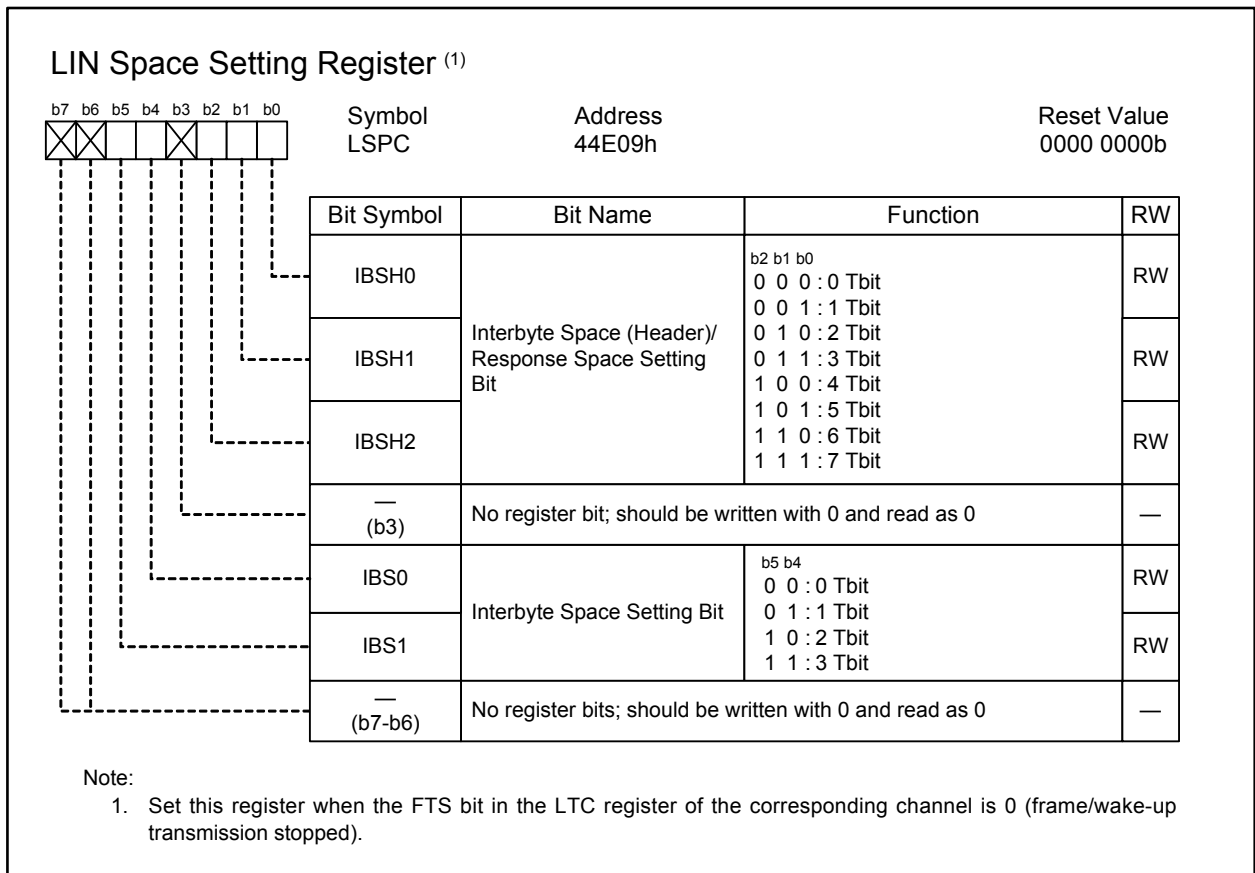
LIN Space Setting Register (1)

b7 b6 b5 b4 b3 b2 b1 b0

Symbol
LSPC

Address
44E09h

Reset Value
0000 0000b

| Bit Symbol | Bit Name | Function | RW |
|---|---|---|---|
| IBSH0 | Interbyte Space (Header)/ Response Space Setting Bit | b2 b1 b0 0 0 0 : 0 Tbit 0 0 1 : 1 Tbit 0 1 0 : 2 Tbit 0 1 1 : 3 Tbit 1 0 0 : 4 Tbit 1 0 1 : 5 Tbit 1 1 0 : 6 Tbit 1 1 1 : 7 Tbit | RW |
| IBSH1 | | | RW |
| IBSH2 | | | RW |
| — (b3) | No register bit; should be written with 0 and read as 0 | | — |
| IBS0 | Interbyte Space Setting Bit | b5 b4 0 0 : 0 Tbit 0 1 : 1 Tbit 1 0 : 2 Tbit 1 1 : 3 Tbit | RW |
| IBS1 | | | RW |
| — (b7-b6) | No register bits; should be written with 0 and read as 0 | | — |

Note:
1. Set this register when the FTS bit in the LTC register of the corresponding channel is 0 (frame/wake-up transmission stopped).